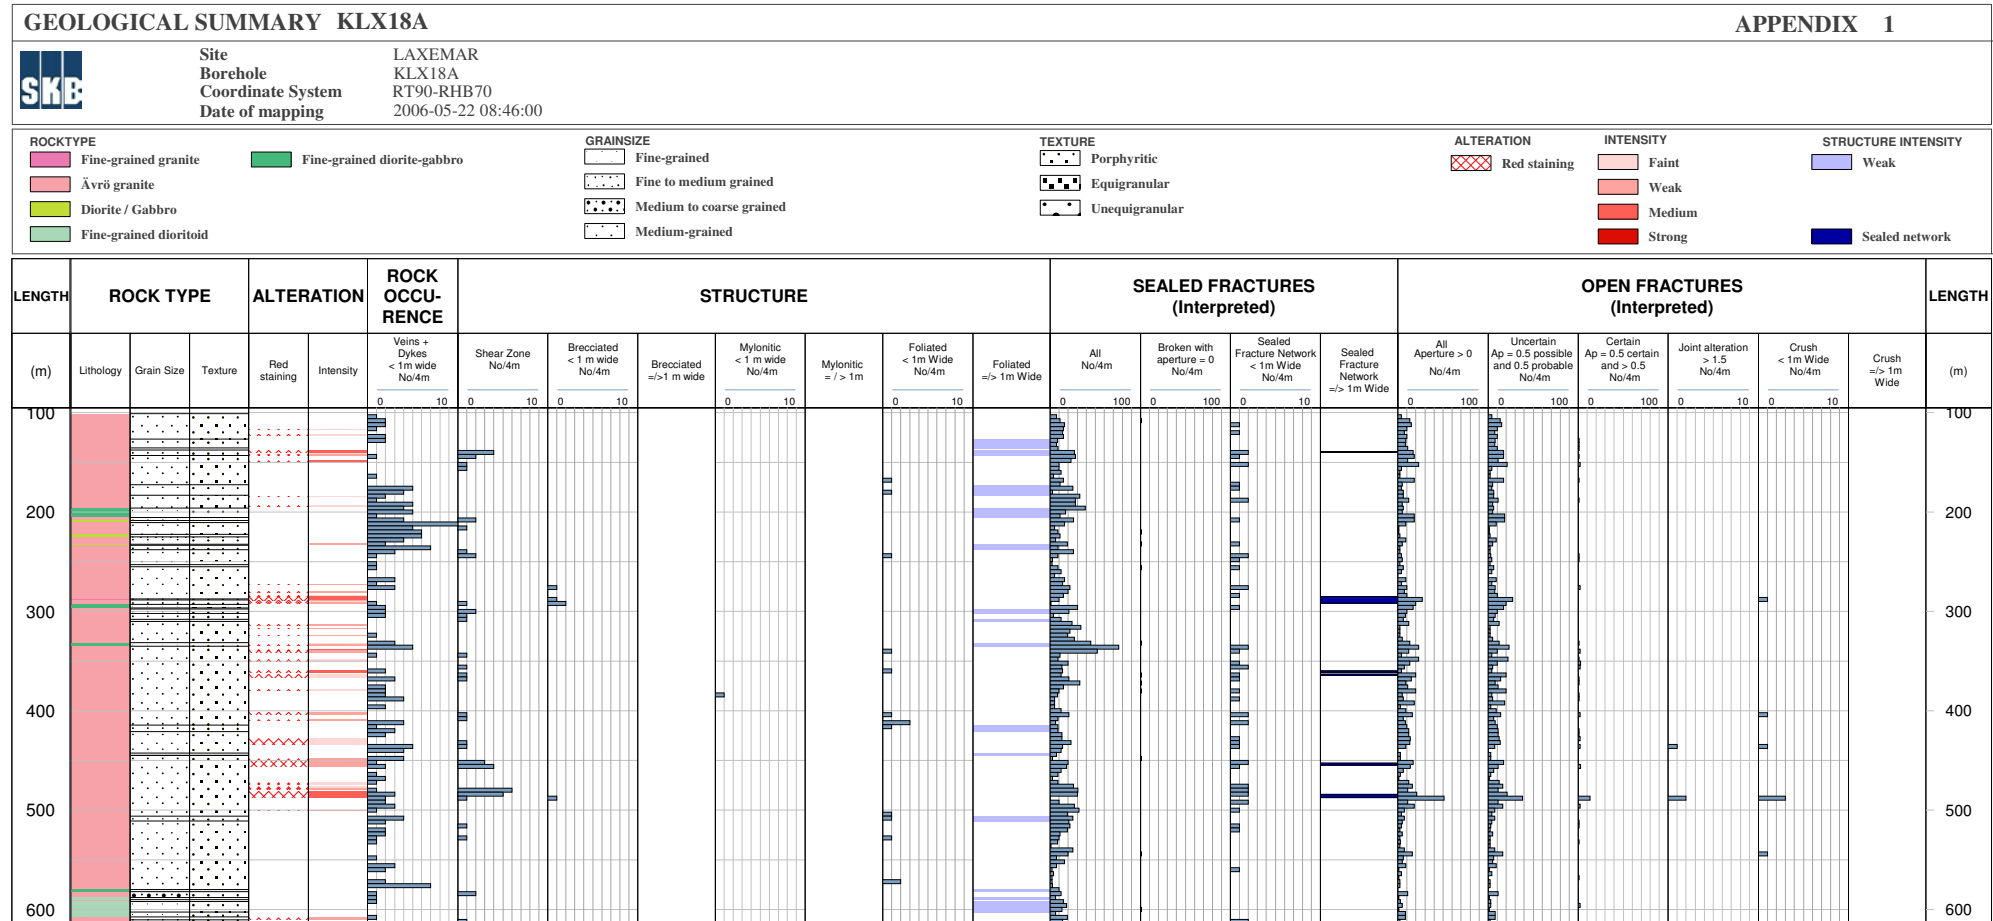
GEOLOGICAL SUMMARY KLX18A

APPENDIX 1

SKB

Site LAXEMAR
Borehole KLX18A
Coordinate System RT90-RHB70
Date of mapping 2006-05-22 08:46:00

ROCKTYPE
Fine-grained granite
Fine-grained diorite-gabbro
Ävrö granite
Diorite / Gabbro
Fine-grained dioritoid

GRAINSIZE
Fine-grained
Fine to medium grained
Medium to coarse grained
Medium-grained

TEXTURE
Porphyritic
Equigranular
Unequigranular

ALTERATION
Red staining

INTENSITY
Faint
Weak
Medium
Strong

STRUCTURE INTENSITY
Weak
Sealed network

| LENGTH | ROCK TYPE | | | ALTERATION | | ROCK OCCU-RENCE | STRUCTURE | | | | | | | SEALED FRACTURES (Interpreted) | | | | OPEN FRACTURES (Interpreted) | | | | | | LENGTH |
|---|---|---|---|---|---|---|---|---|---|---|---|---|---|---|---|---|---|---|---|---|---|---|---|---|
| (m) | Lithology | Grain Size | Texture | Red staining | Intensity | Veins + Dykes < 1m wide No/4m | Shear Zone No/4m | Brecciated < 1 m wide No/4m | Brecciated =/>1 m wide | Mylonitic < 1 m wide No/4m | Mylonitic = / > 1m | Foliated < 1m Wide No/4m | Foliated =/> 1m Wide | All No/4m | Broken with aperture = 0 No/4m | Sealed Fracture Network < 1m Wide No/4m | Sealed Fracture Network =/> 1m Wide | All Aperture > 0 No/4m | Uncertain Ap = 0.5 possible and 0.5 probable No/4m | Certain Ap = 0.5 certain and > 0.5 No/4m | Joint alteration > 1.5 No/4m | Crush < 1m Wide No/4m | Crush =/> 1m Wide | (m) |
| | | | | | | 0 10 | 0 10 | 0 10 | | 0 10 | | 0 10 | | 0 100 | 0 100 | 0 10 | | 0 100 | 0 100 | 0 100 | 0 10 | 0 10 | | |

100
200
300
400
500
600